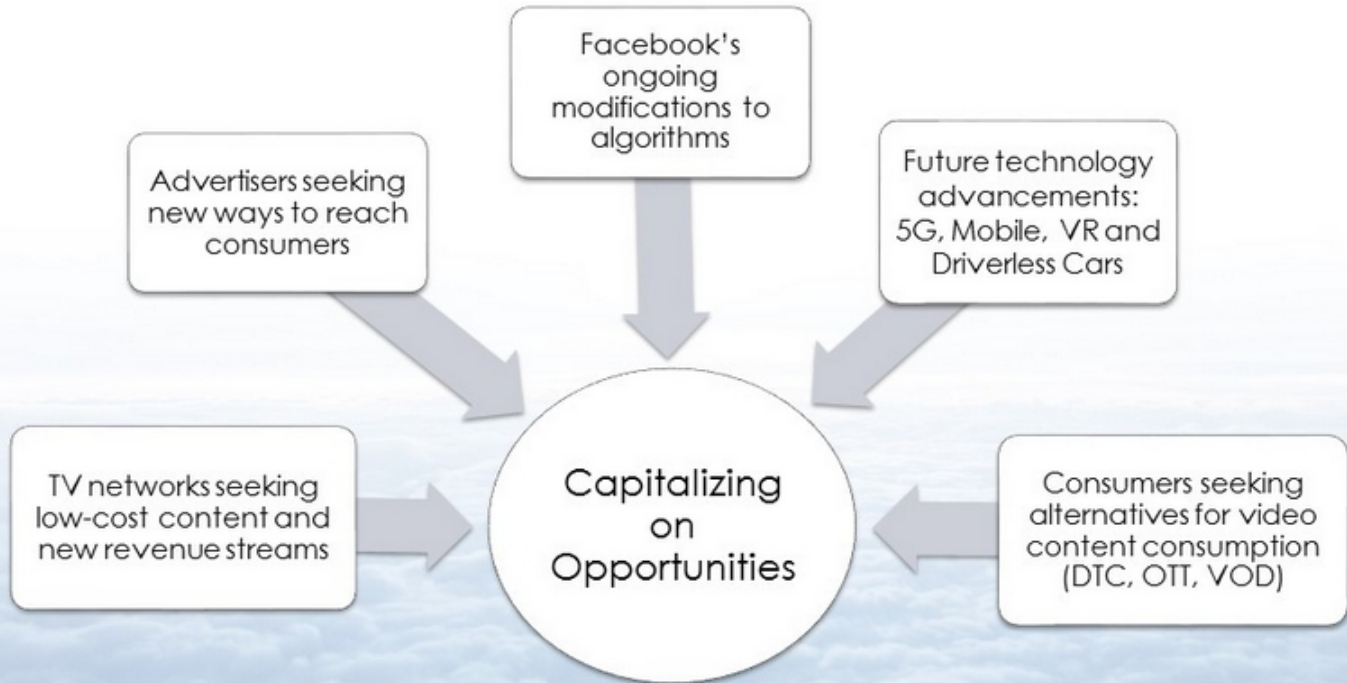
Facebook's ongoing modifications to algorithms

Advertisers seeking new ways to reach consumers

Future technology advancements: 5G, Mobile, VR and Driverless Cars

TV networks seeking low-cost content and new revenue streams

Capitalizing on Opportunities

Consumers seeking alternatives for video content consumption (DTC, OTT, VOD)